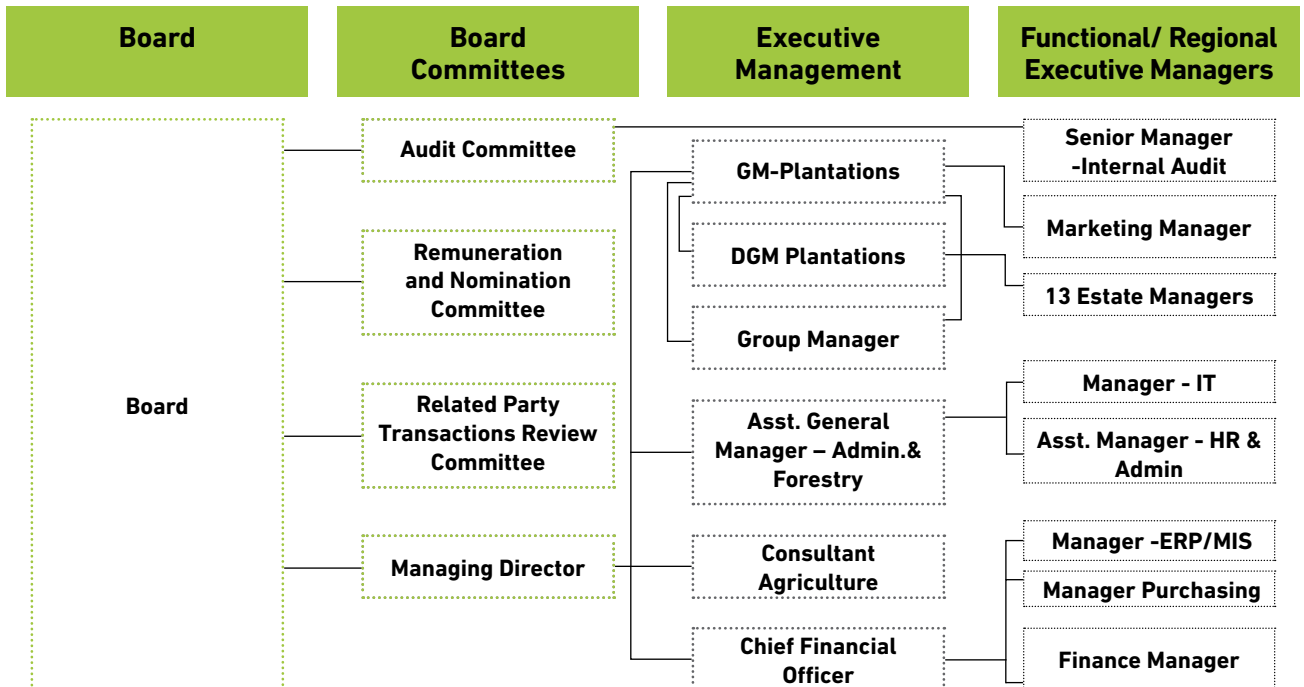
Board

Board Committees

Executive Management

Functional/ Regional Executive Managers

Board

Audit Committee

Remuneration and Nomination Committee

Related Party Transactions Review Committee

Managing Director

GM-Plantations

DGM Plantations

Group Manager

Asst. General Manager – Admin.& Forestry

Consultant Agriculture

Chief Financial Officer

Senior Manager -Internal Audit

Marketing Manager

13 Estate Managers

Manager - IT

Asst. Manager - HR & Admin

Manager -ERP/MIS

Manager Purchasing

Finance Manager